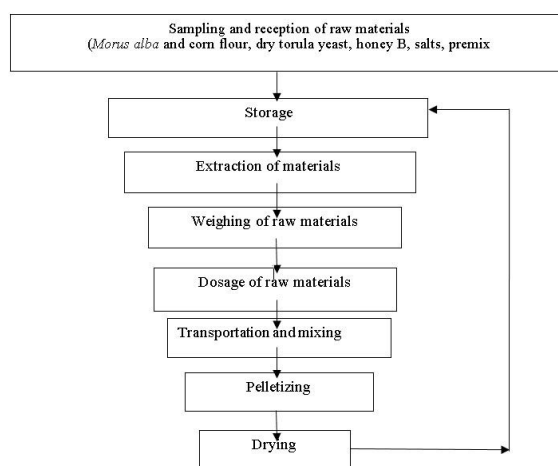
Sampling and reception of raw materials
(*Morus alba* and corn flour, dry torula yeast, honey B, salts, premix

Storage

Extraction of materials

Weighing of raw materials

Dosage of raw materials

Transportation and mixing

Pelletizing

Drying